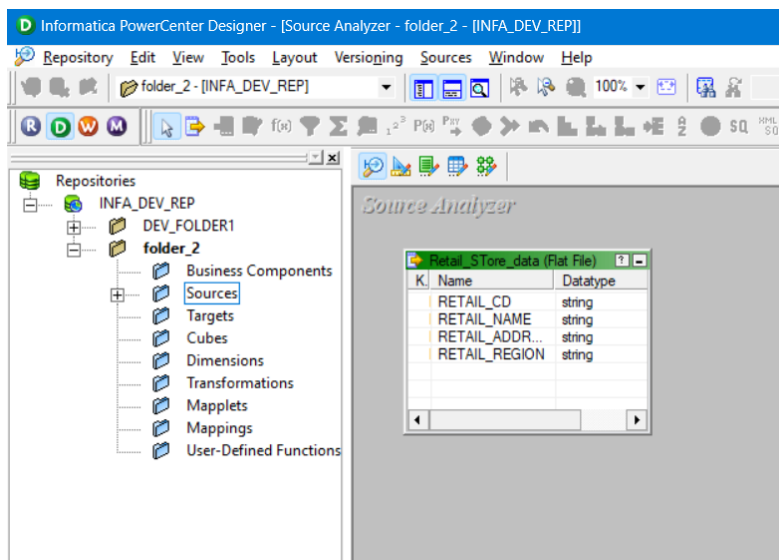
Informatica PowerCenter Designer - [Source Analyzer - folder_2 - [INFA_DEV_REP]]

Repository Edit View Tools Layout Versioning Sources Window Help

folder_2 - [INFA_DEV_REP]

100%

Repositories
INFA_DEV_REP
DEV_FOLDER1
folder_2
Business Components
Sources
Targets
Cubes
Dimensions
Transformations
Mapplets
Mappings
User-Defined Functions

Source Analyzer

Retail_STore_data (Flat File)

| K. | Name | Datatype |
|---|---|---|
| | RETAIL_CD | string |
| | RETAIL_NAME | string |
| | RETAIL_ADDR... | string |
| | RETAIL_REGION | string |